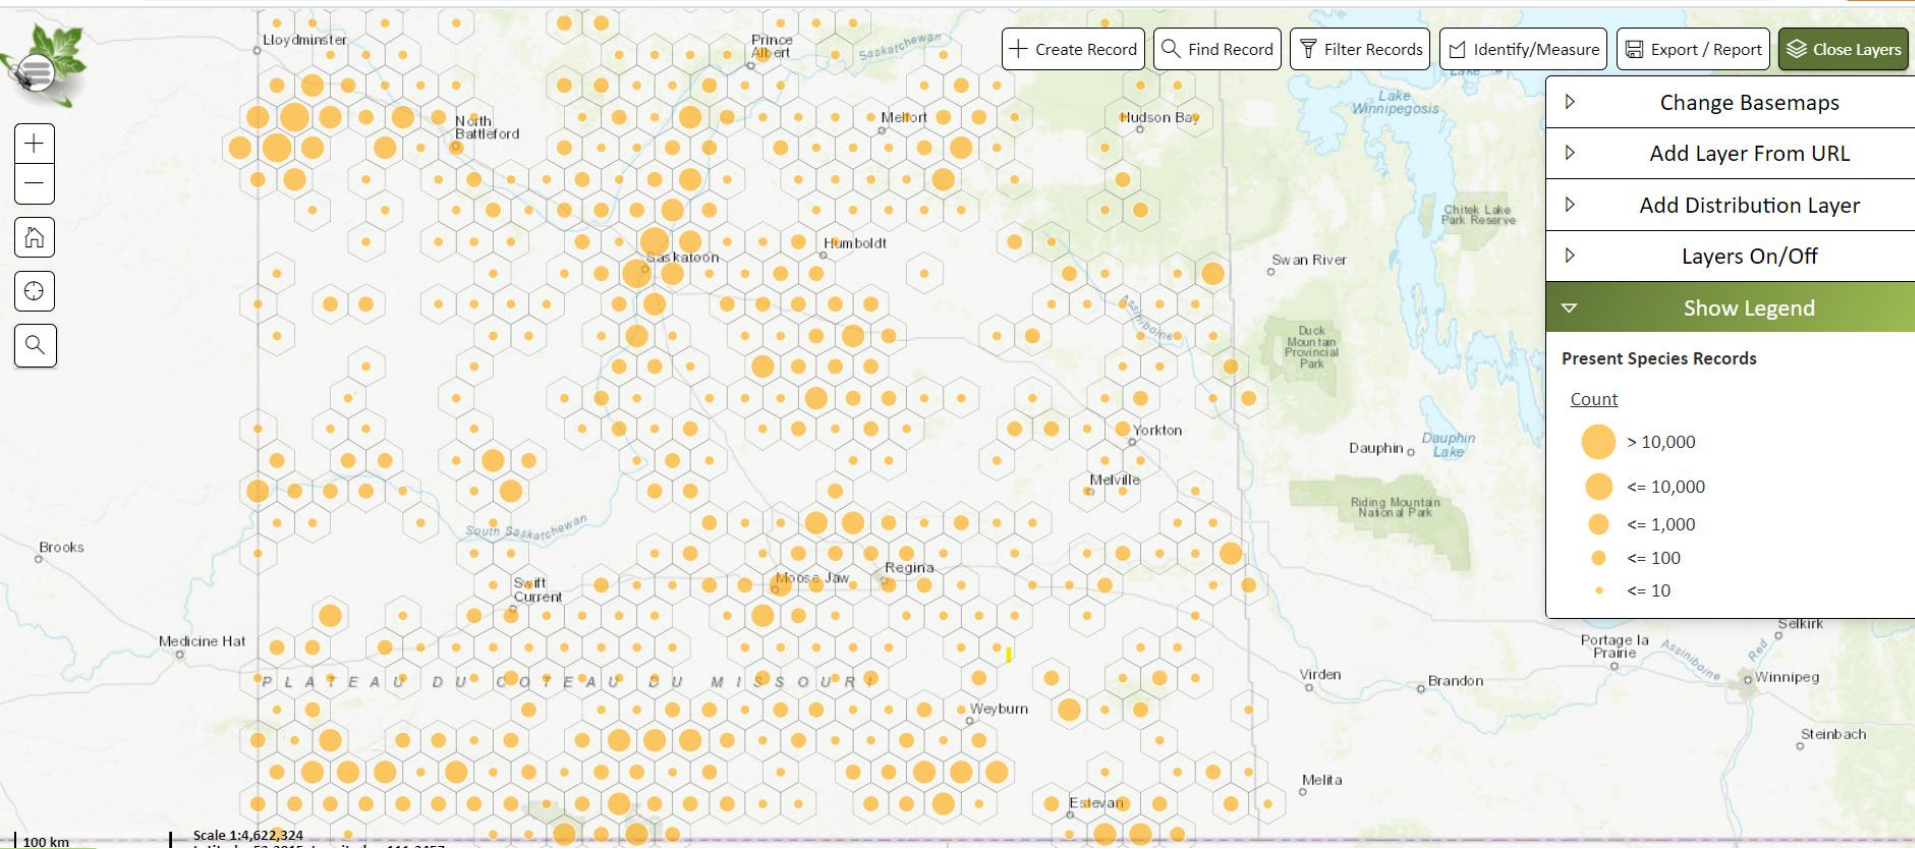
Create Record
Find Record
Filter Records
Identify/Measure
Export / Report
Close Layers

Change Basemaps
Add Layer From URL
Add Distribution Layer
Layers On/Off
Show Legend

Present Species Records

Count

> 10,000
<= 10,000
<= 1,000
<= 100
<= 10

Lloydminster
Prince Albert
Saskatchewan
North Battleford
Melfort
Hudson Bay
Lake Winnipegosis
Chitek Lake Park Reserve
Humboldt
Saskatoon
Swan River
Assiniboine
Duck Mountain Provincial Park
Yorkton
Dauphin
Dauphin Lake
Melville
Riding Mountain National Park
Brooks
South Saskatchewan
Swift Current
Moose Jaw
Regina
Medicine Hat
PLATEAU DU COTEAU DU MISSOURI
Weyburn
Virden
Brandon
Portage la Prairie
Selkirk
Winnipeg
Assiniboine
Red
Steinbach
Melita
Estevan
100 km
Scale 1:4,622,324